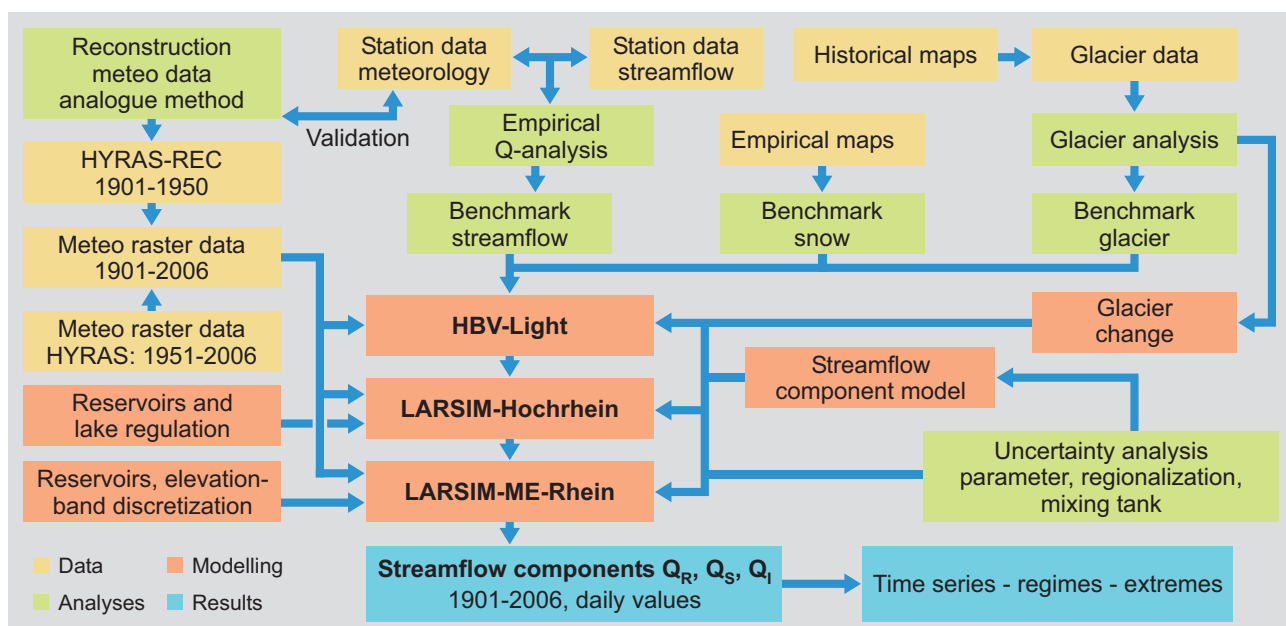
Reconstruction meteo data analogue method

Station data meteorology

Station data streamflow

Historical maps

Glacier data

Validation

Empirical Q-analysis

Empirical maps

Glacier analysis

HYRAS-REC 1901-1950

Benchmark streamflow

Benchmark snow

Benchmark glacier

Meteo raster data 1901-2006

Meteo raster data HYRAS: 1951-2006

HBV-Light

Glacier change

Streamflow component model

Reservoirs and lake regulation

LARSIM-Hochrhein

Uncertainty analysis parameter, regionalization, mixing tank

Reservoirs, elevation-band discretization

LARSIM-ME-Rhein

Data

Modelling

Analyses

Results

Streamflow components $Q_R$, $Q_S$, $Q_I$
1901-2006, daily values

Time series - regimes - extremes